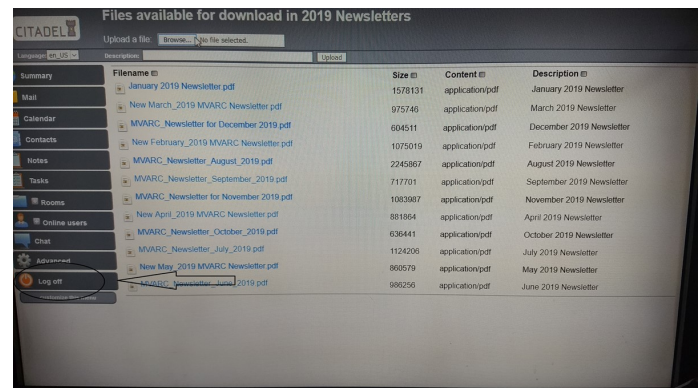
CITADEL

Files available for download in 2019 Newsletters

Upload a file: Browse... No file selected.

Language: en_US Description: Upload

Summary
Mail
Calendar
Contacts
Notes
Tasks
Rooms
Online users
Chat
Advanced
Log off
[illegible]

| Filename | Size | Content | Description |
|---|---|---|---|
| January 2019 Newsletter.pdf | 1578131 | application/pdf | January 2019 Newsletter |
| New March_2019 MVARC Newsletter.pdf | 975746 | application/pdf | March 2019 Newsletter |
| MVARC_Newsletter for December 2019.pdf | 604511 | application/pdf | December 2019 Newsletter |
| New February_2019 MVARC Newsletter.pdf | 1075019 | application/pdf | February 2019 Newsletter |
| MVARC_Newsletter_August_2019.pdf | 2245867 | application/pdf | August 2019 Newsletter |
| MVARC_Newsletter_September_2019.pdf | 717701 | application/pdf | September 2019 Newsletter |
| MVARC_Newsletter for November 2019.pdf | 1083987 | application/pdf | November 2019 Newsletter |
| New April_2019 MVARC Newsletter.pdf | 881864 | application/pdf | April 2019 Newsletter |
| MVARC_Newsletter_October_2019.pdf | 636441 | application/pdf | October 2019 Newsletter |
| MVARC_Newsletter_July_2019.pdf | 1124206 | application/pdf | July 2019 Newsletter |
| New May_2019 MVARC Newsletter.pdf | 860579 | application/pdf | May 2019 Newsletter |
| MVARC_Newsletter_June_2019.pdf | 986256 | application/pdf | June 2019 Newsletter |